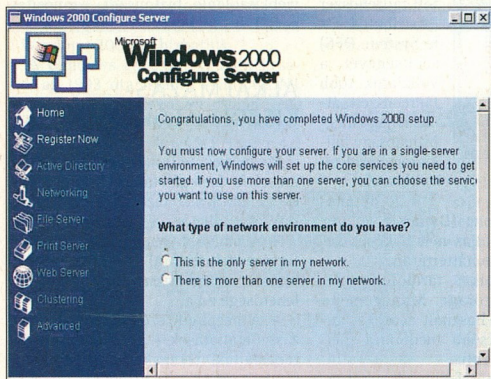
Windows 2000 Configure Server

Microsoft Windows 2000 Configure Server

Home
Register Now
Active Directory
Networking
File Server
Print Server
Web Server
Clustering
Advanced

Congratulations, you have completed Windows 2000 setup.

You must now configure your server. If you are in a single-server environment, Windows will set up the core services you need to get started. If you use more than one server, you can choose the servic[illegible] you want to use on this server.

What type of network environment do you have?

This is the only server in my network.
There is more than one server in my network.